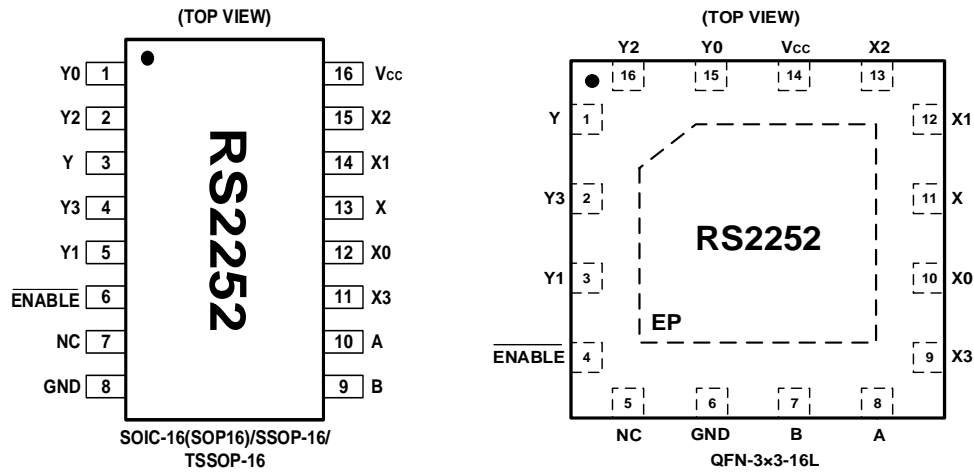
(TOP VIEW)

Y0 1
Y2 2
Y 3
Y3 4
Y1 5
$\overline{\text{ENABLE}}$ 6
NC 7
GND 8

RS2252

16 $V_{CC}$
15 X2
14 X1
13 X
12 X0
11 X3
10 A
9 B

SOIC-16(SOP16)/SSOP-16/ TSSOP-16

(TOP VIEW)

Y2 Y0 $V_{CC}$ X2
16 15 14 13

Y 1
Y3 2
Y1 3
$\overline{\text{ENABLE}}$ 4

RS2252

EP

12 X1
11 X
10 X0
9 X3

5 6 7 8
NC GND B A

QFN-3×3-16L